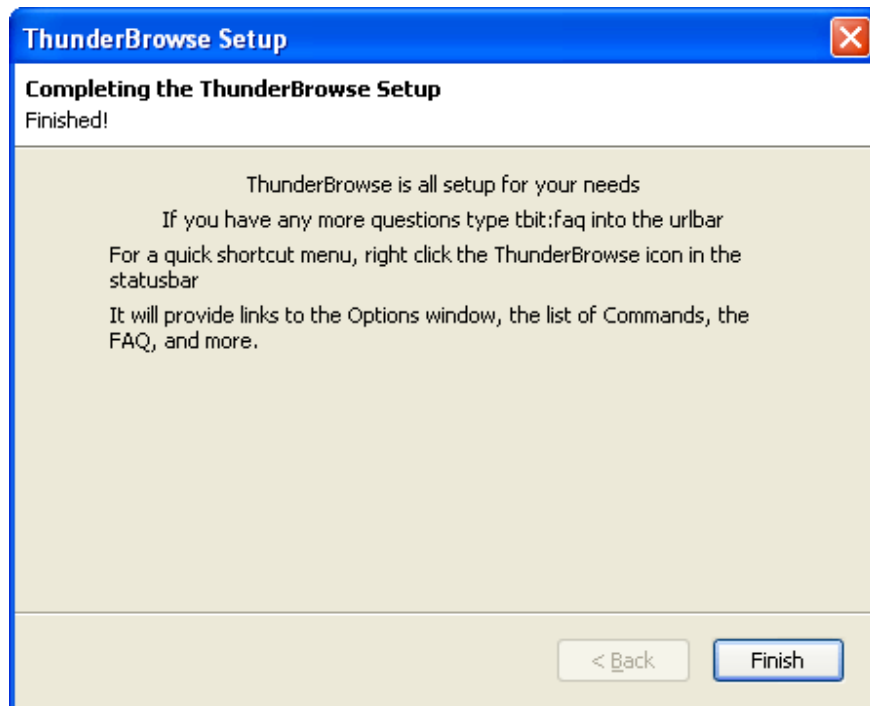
ThunderBrowse Setup

Completing the ThunderBrowse Setup
Finished!

ThunderBrowse is all setup for your needs

If you have any more questions type tbit:faq into the urlbar

For a quick shortcut menu, right click the ThunderBrowse icon in the statusbar

It will provide links to the Options window, the list of Commands, the FAQ, and more.

< Back

Finish